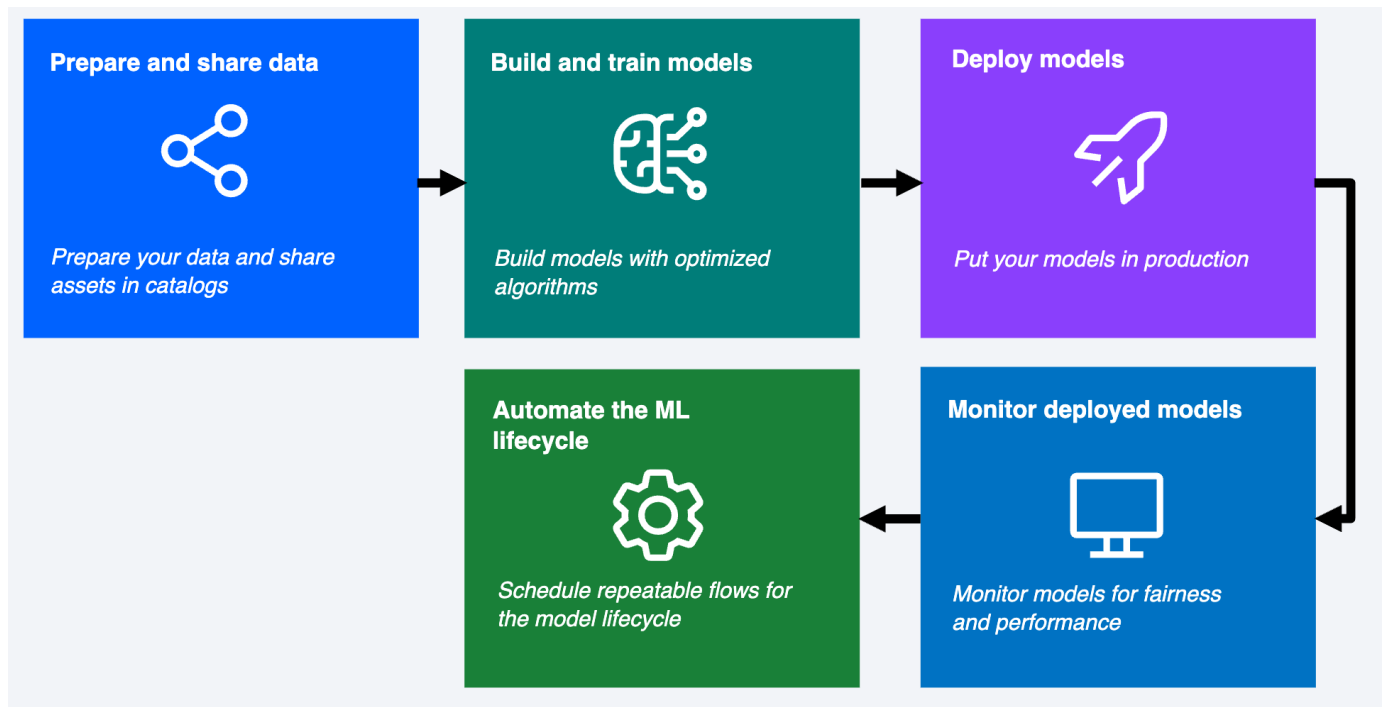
Prepare and share data

Prepare your data and share assets in catalogs

Build and train models

Build models with optimized algorithms

Deploy models

Put your models in production

Monitor deployed models

Monitor models for fairness and performance

Automate the ML lifecycle

Schedule repeatable flows for the model lifecycle